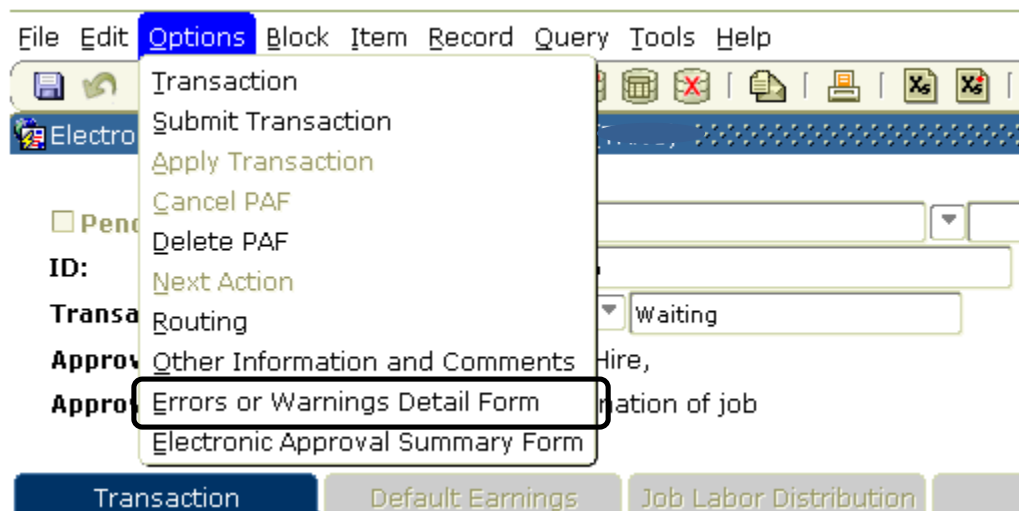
File Edit Options Block Item Record Query Tools Help

Electro

Transaction
Submit Transaction
Apply Transaction
Cancel PAF
Delete PAF
Next Action
Routing
Other Information and Comments
Errors or Warnings Detail Form
Electronic Approval Summary Form

Pend

ID:

Transa

Waiting

Approv Hire,

Appro nation of job

Transaction | Default Earnings | Job Labor Distribution